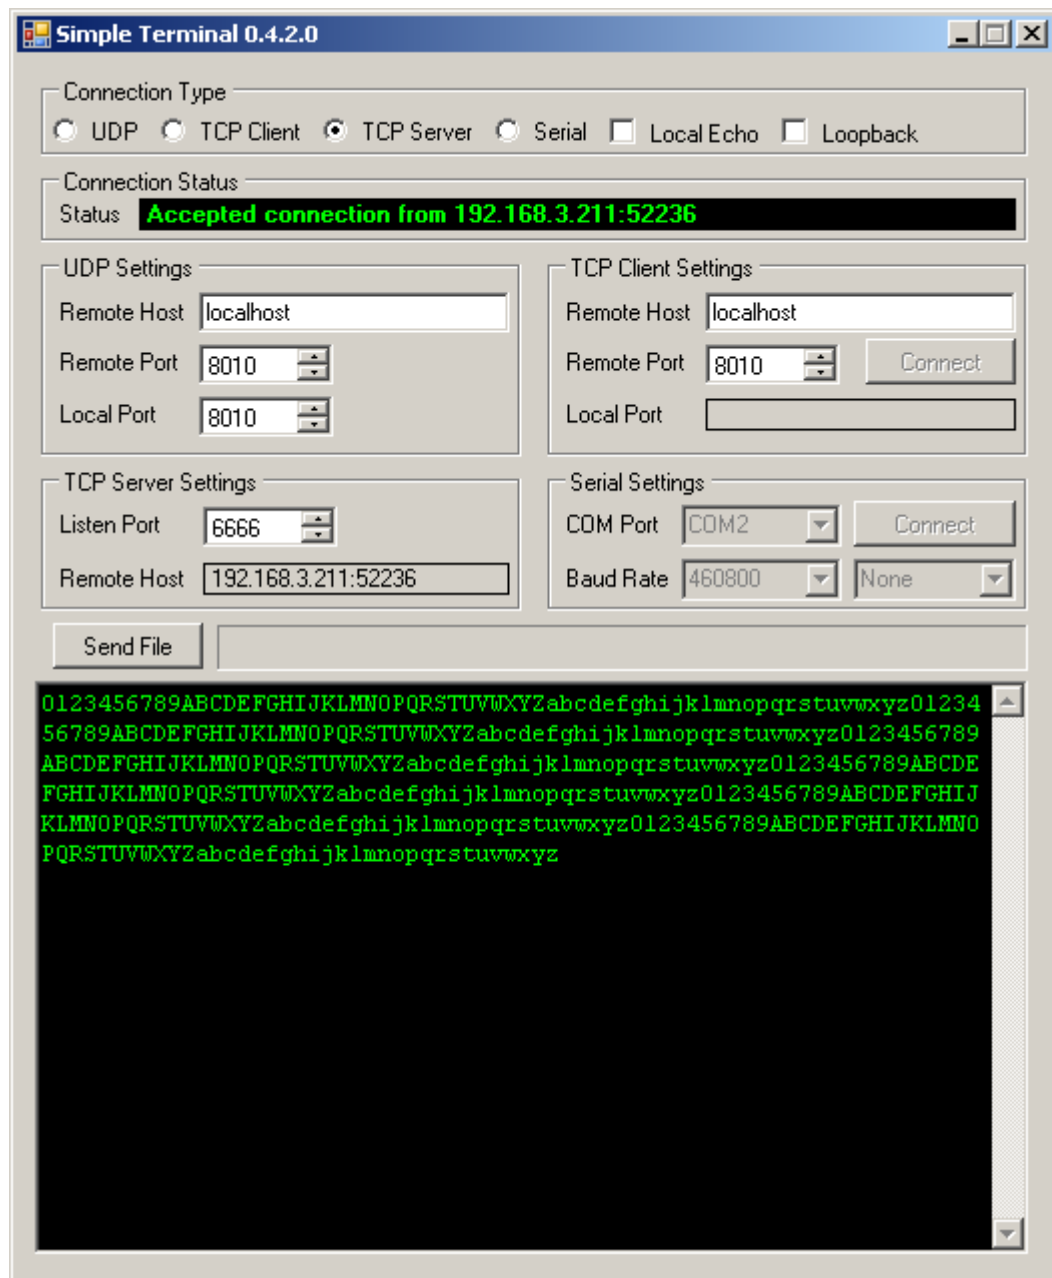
Simple Terminal 0.4.2.0

Connection Type
UDP
TCP Client
TCP Server
Serial
Local Echo
Loopback

Connection Status
Status Accepted connection from 192.168.3.211:52236

UDP Settings
Remote Host localhost
Remote Port 8010
Local Port 8010

TCP Client Settings
Remote Host localhost
Remote Port 8010
Connect
Local Port

TCP Server Settings
Listen Port 6666
Remote Host 192.168.3.211:52236

Serial Settings
COM Port COM2
Connect
Baud Rate 460800
None

Send File

0123456789ABCDEFGHIJKLMNOPQRSTUVWXYZabcdefghijklmnopqrstuvwxyz0123456789ABCDEFGHIJKLMNOPQRSTUVWXYZabcdefghijklmnopqrstuvwxyz0123456789ABCDEFGHIJKLMNOPQRSTUVWXYZabcdefghijklmnopqrstuvwxyz0123456789ABCDEFGHIJKLMNOPQRSTUVWXYZabcdefghijklmnopqrstuvwxyz0123456789ABCDEFGHIJKLMNOPQRSTUVWXYZabcdefghijklmnopqrstuvwxyz0123456789ABCDEFGHIJKLMNOPQRSTUVWXYZabcdefghijklmnopqrstuvwxyz